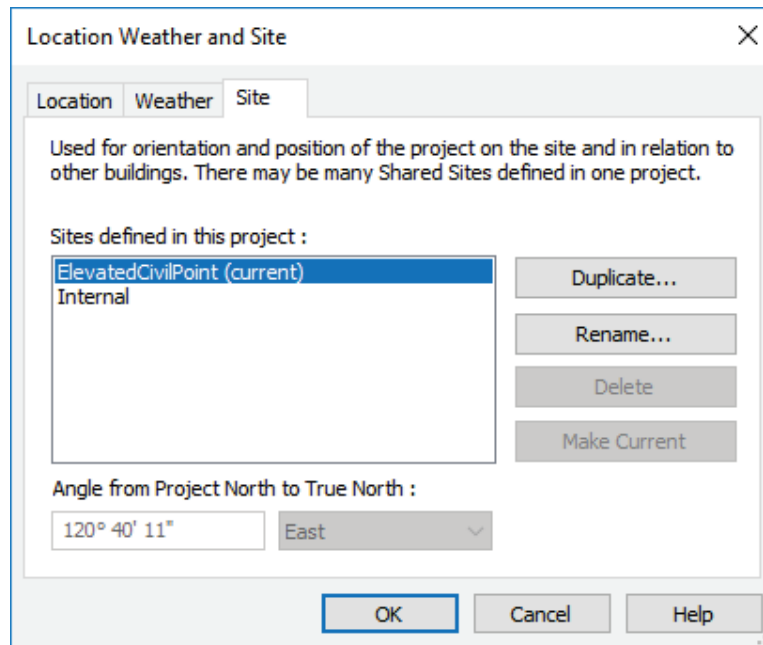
Location Weather and Site

Location | Weather | Site

Used for orientation and position of the project on the site and in relation to other buildings. There may be many Shared Sites defined in one project.

Sites defined in this project :

ElevatedCivilPoint (current)
Internal

Duplicate...
Rename...
Delete
Make Current

Angle from Project North to True North :

120° 40' 11"
East

OK
Cancel
Help